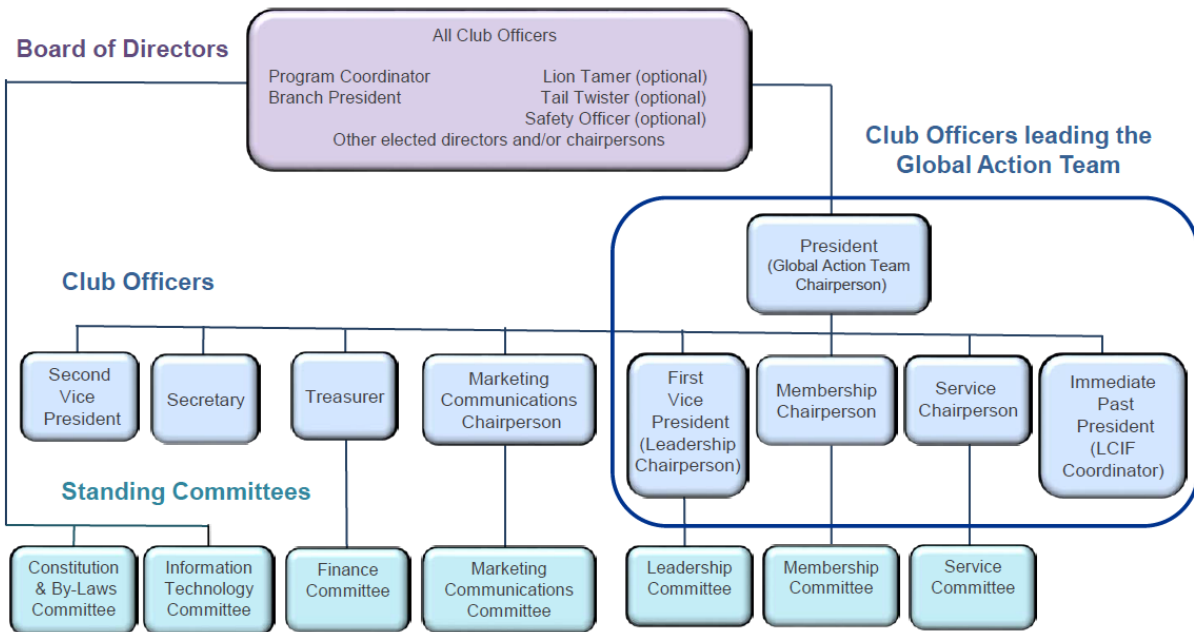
Board of Directors

All Club Officers

Program Coordinator
Branch President

Lion Tamer (optional)
Tail Twister (optional)
Safety Officer (optional)

Other elected directors and/or chairpersons

Club Officers leading the Global Action Team

President (Global Action Team Chairperson)

Club Officers

Second Vice President

Secretary

Treasurer

Marketing Communications Chairperson

First Vice President (Leadership Chairperson)

Membership Chairperson

Service Chairperson

Immediate Past President (LCIF Coordinator)

Standing Committees

Constitution & By-Laws Committee

Information Technology Committee

Finance Committee

Marketing Communications Committee

Leadership Committee

Membership Committee

Service Committee